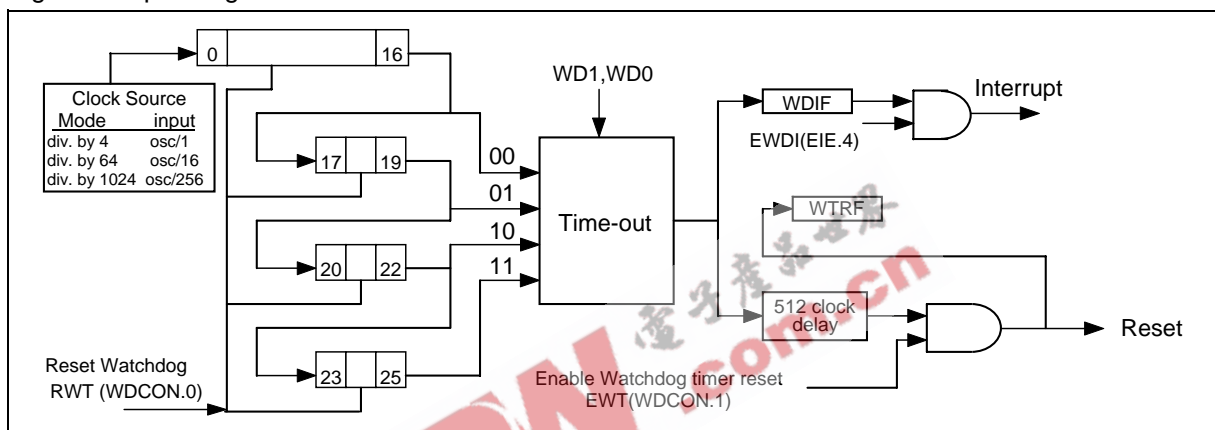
0

16

Clock Source
Mode input
div. by 4 osc/1
div. by 64 osc/16
div. by 1024 osc/256

WD1,WD0

WDIF

Interrupt

EWDI(EIE.4)

17 19

00

01

Time-out

WTRF

10

20 22

11

512 clock delay

Reset

Reset Watchdog
RWT (WDCON.0)

23 25

Enable Watchdog timer reset
EWT(WDCON.1)